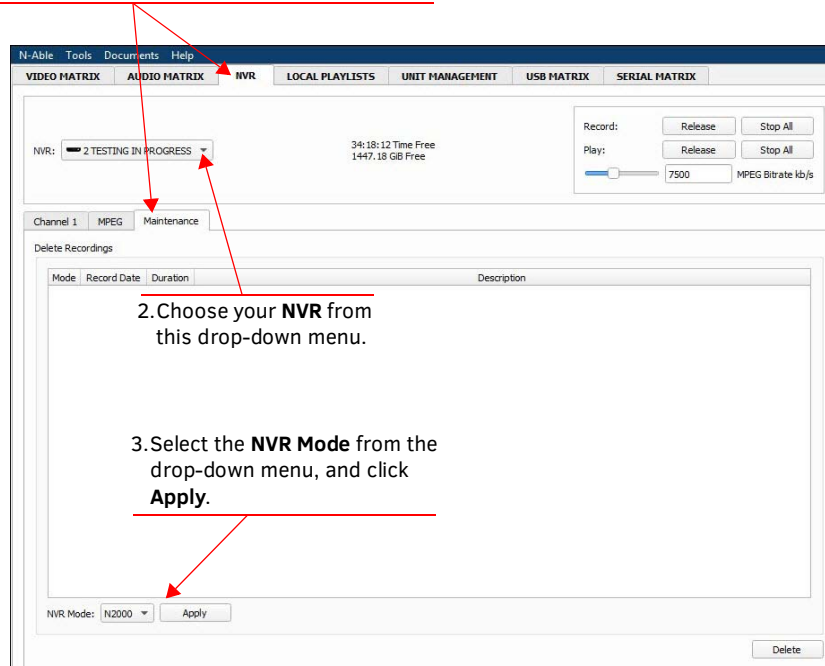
N-Able Tools Documents Help

VIDEO MATRIX | AUDIO MATRIX | NVR | LOCAL PLAYLISTS | UNIT MANAGEMENT | USB MATRIX | SERIAL MATRIX

NVR: 2 TESTING IN PROGRESS

34:18:12 Time Free
1447.18 GiB Free

Record: Release Stop All
Play: Release Stop All
7500 MPEG Bitrate kb/s

Channel 1 | MPEG | Maintenance

Delete Recordings

| Mode | Record Date | Duration | Description |
|---|---|---|---|

2. Choose your **NVR** from this drop-down menu.

3. Select the **NVR Mode** from the drop-down menu, and click **Apply**.

NVR Mode: N2000 Apply

Delete